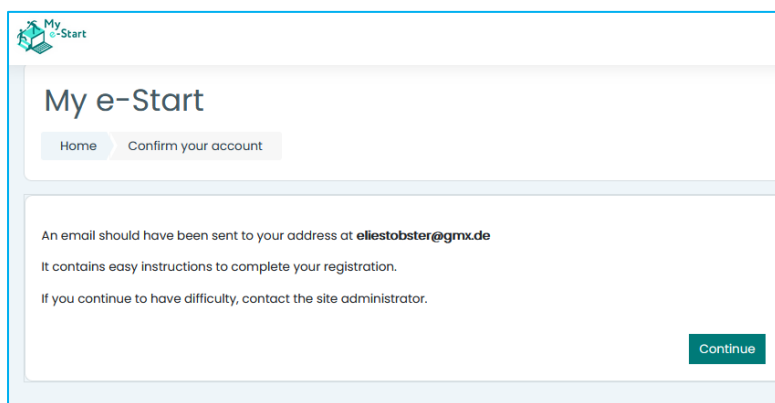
My e-Start

My e-Start

Home Confirm your account

An email should have been sent to your address at **eliestobster@gmx.de**

It contains easy instructions to complete your registration.

If you continue to have difficulty, contact the site administrator.

Continue